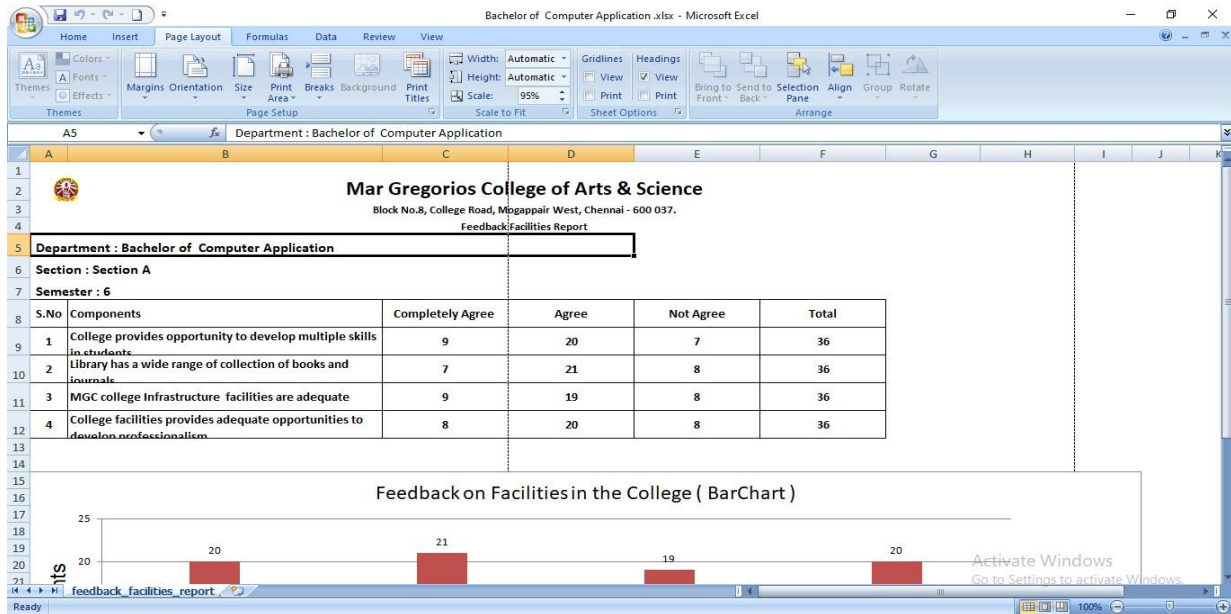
Bachelor of Computer Application .xlsx - Microsoft Excel

Home Insert Page Layout Formulas Data Review View

Themes Colors Fonts Effects Themes
Margins Orientation Size Print Area Breaks Background Print Titles
Page Setup
Width: Automatic
Height: Automatic
Scale: 95%
Scale to Fit
Gridlines View Print
Headings View Print
Sheet Options
Bring to Front Send to Back Selection Pane Align Group Rotate
Arrange

A5 $f_x$ Department : Bachelor of Computer Application

A B C D E F G H I J K

Mar Gregorios College of Arts & Science
Block No.8, College Road, Mogappair West, Chennai - 600 037.
Feedback Facilities Report

Department : Bachelor of Computer Application
Section : Section A
Semester : 6

| S.No | Components | Completely Agree | Agree | Not Agree | Total |
|---|---|---|---|---|---|
| 1 | College provides opportunity to develop multiple skills in students | 9 | 20 | 7 | 36 |
| 2 | Library has a wide range of collection of books and journals | 7 | 21 | 8 | 36 |
| 3 | MGC college Infrastructure facilities are adequate | 9 | 19 | 8 | 36 |
| 4 | College facilities provides adequate opportunities to develop professionalism | 8 | 20 | 8 | 36 |

Feedback on Facilities in the College ( BarChart )
25
20
20 21 19 20
nts

Activate Windows
Go to Settings to activate Windows.

feedback_facilities_report
Ready 100%